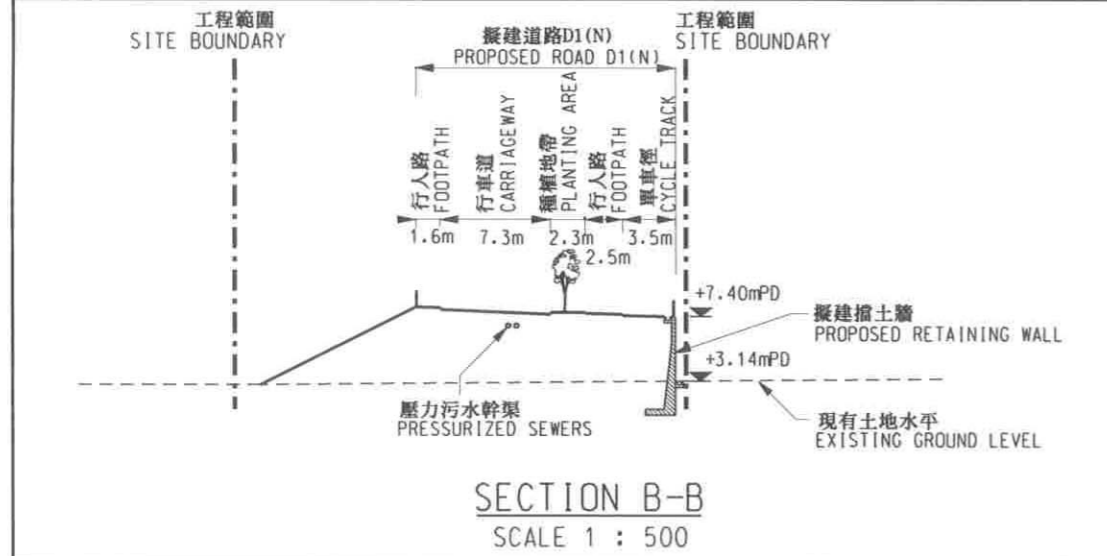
工程範圍
SITE BOUNDARY

擬建道路D1(N)
PROPOSED ROAD D1(N)

工程範圍
SITE BOUNDARY

行人路
FOOTPATH

行車道
CARRIAGEWAY

種植地帶
PLANTING AREA

行人路
FOOTPATH

單車徑
CYCLE TRACK

1.6m 7.3m 2.3m 3.5m

2.5m

+7.40mPD

擬建擋土牆
PROPOSED RETAINING WALL

+3.14mPD

壓力污水幹渠
PRESSURIZED SEWERS

現有土地水平
EXISTING GROUND LEVEL

SECTION B-B
SCALE 1 : 500